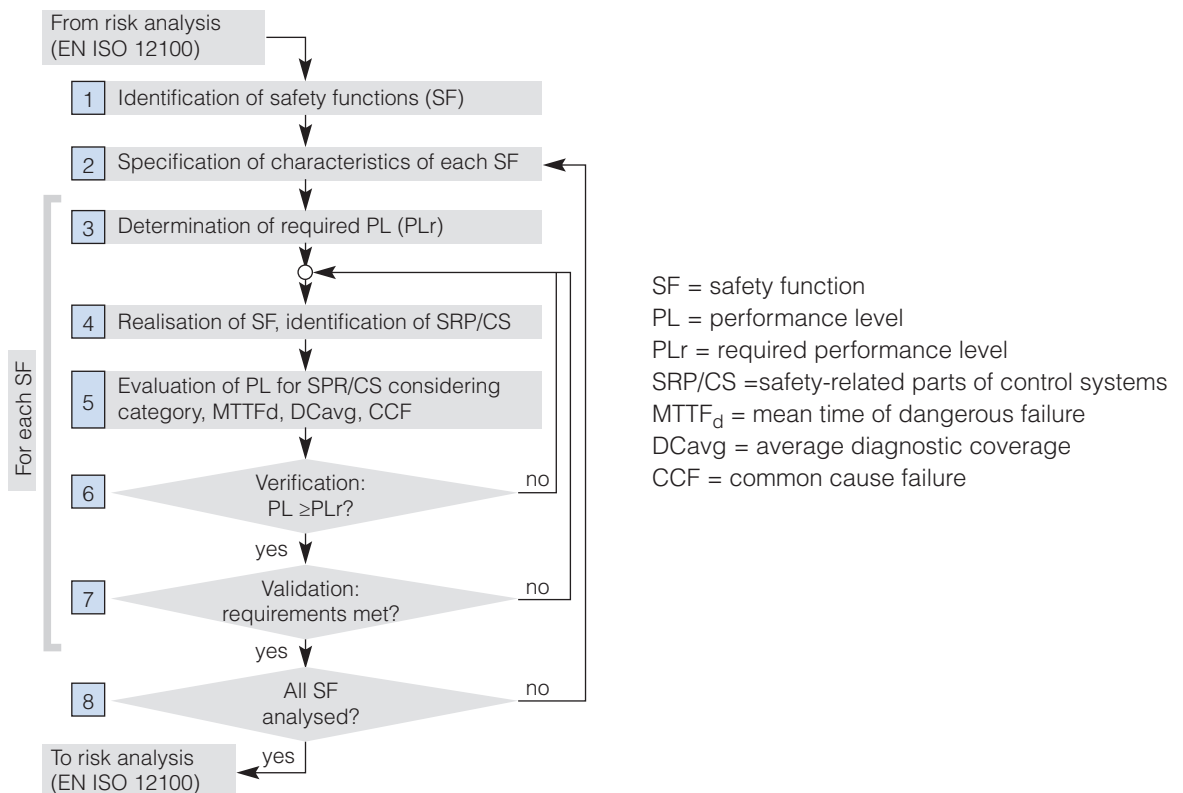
From risk analysis (EN ISO 12100)

1 Identification of safety functions (SF)

2 Specification of characteristics of each SF

For each SF

3 Determination of required PL (PLr)

4 Realisation of SF, identification of SRP/CS

5 Evaluation of PL for SPR/CS considering category, MTTFd, DCavg, CCF

6 Verification: PL ≥PLr?

no

yes

7 Validation: requirements met?

no

yes

8 All SF analysed?

no

yes

To risk analysis (EN ISO 12100)

SF = safety function
PL = performance level
PLr = required performance level
SRP/CS =safety-related parts of control systems
MTTF$_d$ = mean time of dangerous failure
DCavg = average diagnostic coverage
CCF = common cause failure